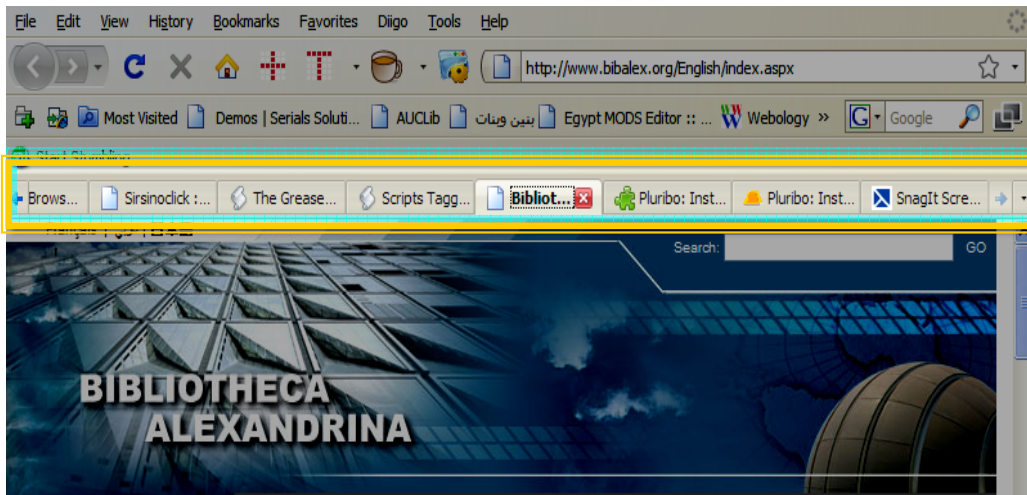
File Edit View History Bookmarks Favorites Diigo Tools Help

http://www.bibalex.org/English/index.aspx

Most Visited Demos | Serials Soluti... AUCLib بنين وبنات Egypt MODS Editor :: ... Webology » Google

Start Stumbling

Brows... Sirsinoclick :... The Grease... Scripts Tagg... Bibliot... Pluribo: Inst... Pluribo: Inst... SnagIt Scre...

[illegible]

Search: GO

BIBLIOTHECA ALEXANDRINA